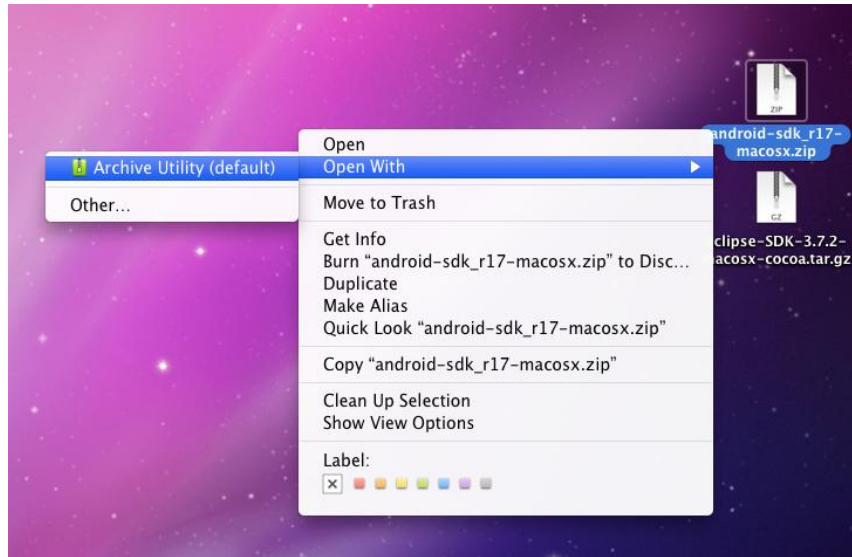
ZIP

android-sdk_r17-macosx.zip

GZ

clipse-SDK-3.7.2-macosx-cocoa.tar.gz

Archive Utility (default)

Other...

Open

Open With

Move to Trash

Get Info

Burn "android-sdk_r17-macosx.zip" to Disc...

Duplicate

Make Alias

Quick Look "android-sdk_r17-macosx.zip"

Copy "android-sdk_r17-macosx.zip"

Clean Up Selection

Show View Options

Label:

×